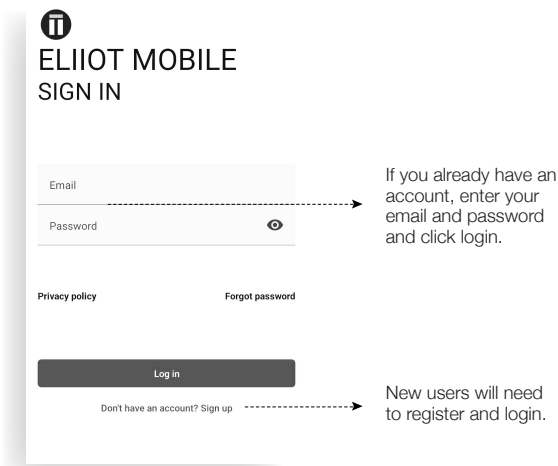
ELIIOT MOBILE
SIGN IN

Email

Password

If you already have an account, enter your email and password and click login.

Privacy policy

Forgot password

Log in

Don't have an account? Sign up

New users will need to register and login.